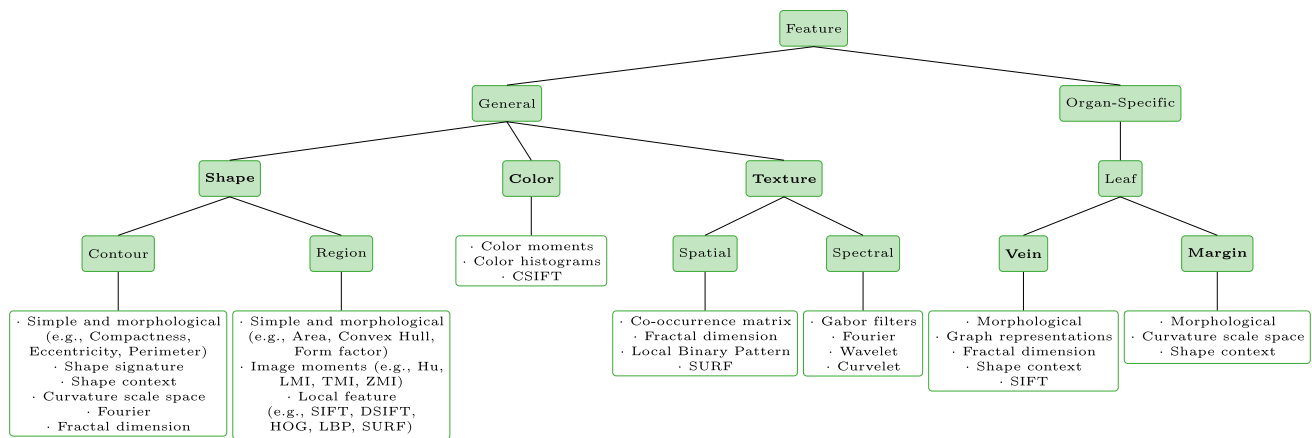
Feature

General

Organ-Specific

Shape

Color

Texture

Leaf

Contour

Region

· Color moments
· Color histograms
· CSIFT

Spatial

Spectral

Vein

Margin

· Simple and morphological (e.g., Compactness, Eccentricity, Perimeter)
· Shape signature
· Shape context
· Curvature scale space
· Fourier
· Fractal dimension

· Simple and morphological (e.g., Area, Convex Hull, Form factor)
· Image moments (e.g., Hu, LMI, TMI, ZMI)
· Local feature (e.g., SIFT, DSIFT, HOG, LBP, SURF)

· Co-occurrence matrix
· Fractal dimension
· Local Binary Pattern
· SURF

· Gabor filters
· Fourier
· Wavelet
· Curvelet

· Morphological
· Graph representations
· Fractal dimension
· Shape context
· SIFT

· Morphological
· Curvature scale space
· Shape context